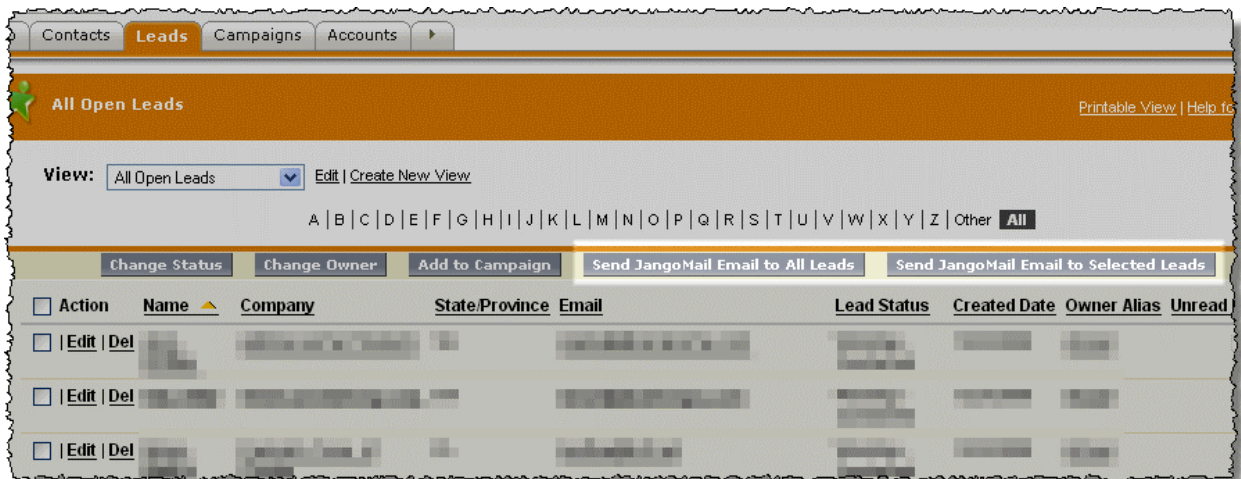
Contacts | Leads | Campaigns | Accounts

All Open Leads

Printable View | Help fo

View: All Open Leads Edit | Create New View

A | B | C | D | E | F | G | H | I | J | K | L | M | N | O | P | Q | R | S | T | U | V | W | X | Y | Z | Other All

Change Status Change Owner Add to Campaign Send JangoMail Email to All Leads Send JangoMail Email to Selected Leads

| Action | Name | Company | State/Province | Email | Lead Status | Created Date | Owner Alias | Unread |
|---|---|---|---|---|---|---|---|---|
| \| Edit \| Del | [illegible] | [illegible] | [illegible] | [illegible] | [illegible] | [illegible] | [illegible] | |
| \| Edit \| Del | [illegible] | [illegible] | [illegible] | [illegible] | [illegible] | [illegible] | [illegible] | |
| \| Edit \| Del | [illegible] | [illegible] | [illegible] | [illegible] | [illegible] | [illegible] | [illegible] | |